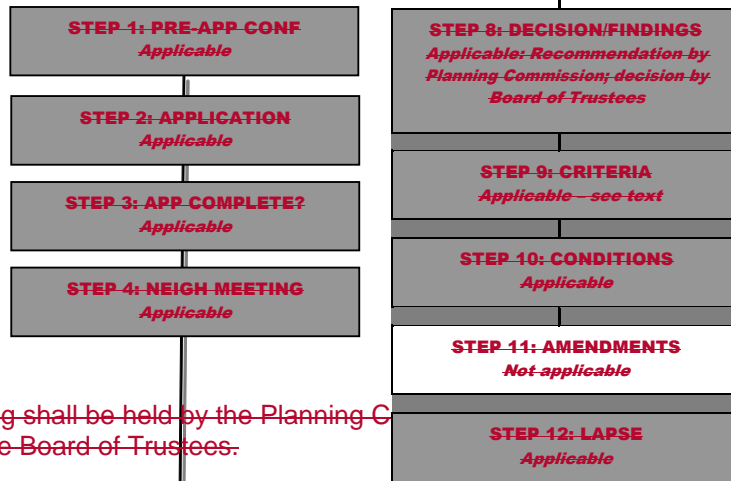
STEP 1: PRE-APP CONF
Applicable

STEP 2: APPLICATION
Applicable

STEP 3: APP COMPLETE?
Applicable

STEP 4: NEIGH MEETING
Applicable

STEP 8: DECISION/FINDINGS
Applicable: Recommendation by Planning Commission; decision by Board of Trustees

STEP 9: CRITERIA
Applicable – see text

STEP 10: CONDITIONS
Applicable

STEP 11: AMENDMENTS
Not applicable

STEP 12: LAPSE
Applicable

g shall be held by the Planning C
e Board of Trustees.